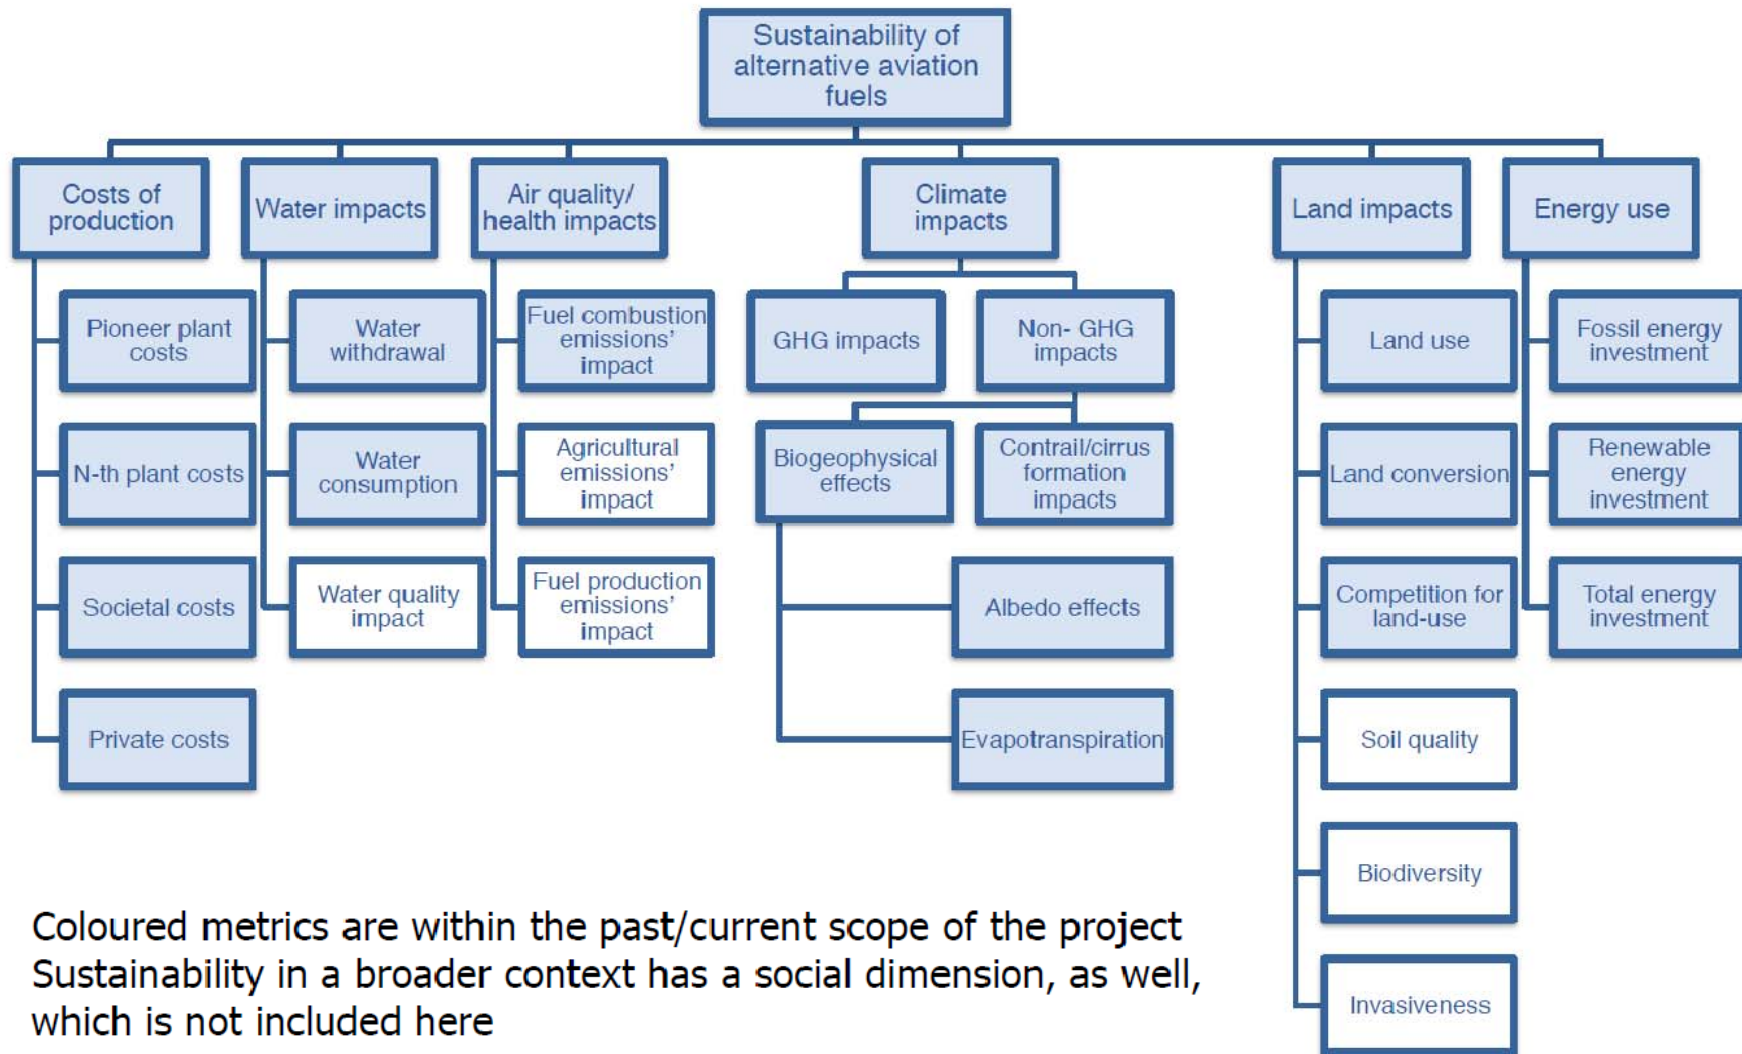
Sustainability of alternative aviation fuels

Costs of production

Pioneer plant costs

N-th plant costs

Societal costs

Private costs

Water impacts

Water withdrawal

Water consumption

Water quality impact

Air quality/ health impacts

Fuel combustion emissions' impact

Agricultural emissions' impact

Fuel production emissions' impact

Climate impacts

GHG impacts

Non- GHG impacts

Biogeophysical effects

Contrail/cirrus formation impacts

Albedo effects

Evapotranspiration

Land impacts

Land use

Land conversion

Competition for land-use

Soil quality

Biodiversity

Invasiveness

Energy use

Fossil energy investment

Renewable energy investment

Total energy investment

Coloured metrics are within the past/current scope of the project
Sustainability in a broader context has a social dimension, as well, which is not included here